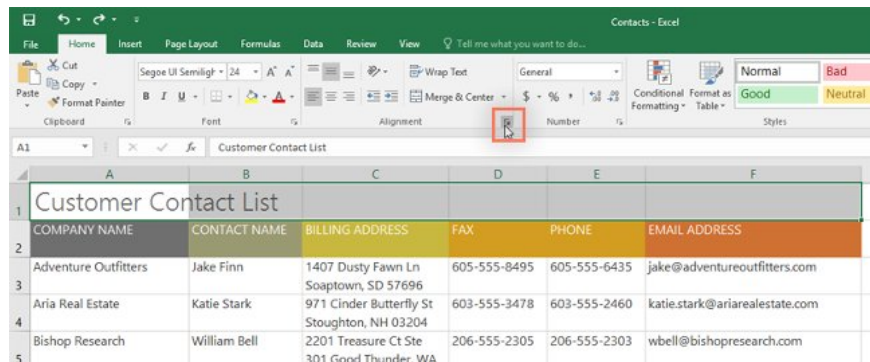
Contacts - Excel

File Home Insert Page Layout Formulas Data Review View Tell me what you want to do...

Cut
Copy
Paste
Format Painter
Clipboard

Segoe UI Semiligh 24 A A
B I U
Font

Wrap Text
Merge & Center
Alignment

General
$ % ,
Number

Conditional Formatting
Format as Table
Normal
Bad
Good
Neutral
Styles

A1 Customer Contact List

| | A | B | C | D | E | F |
|---|---|---|---|---|---|---|
| 1 | Customer Contact List | | | | | |
| 2 | COMPANY NAME | CONTACT NAME | BILLING ADDRESS | FAX | PHONE | EMAIL ADDRESS |
| 3 | Adventure Outfitters | Jake Finn | 1407 Dusty Fawn Ln Soaptown, SD 57696 | 605-555-8495 | 605-555-6435 | jake@adventureoutfitters.com |
| 4 | Aria Real Estate | Katie Stark | 971 Cinder Butterfly St Stoughton, NH 03204 | 603-555-3478 | 603-555-2460 | katie.stark@ariarealestate.com |
| 5 | Bishop Research | William Bell | 2201 Treasure Ct Ste 301 Good Thunder, WA | 206-555-2305 | 206-555-2303 | wbell@bishopresearch.com |